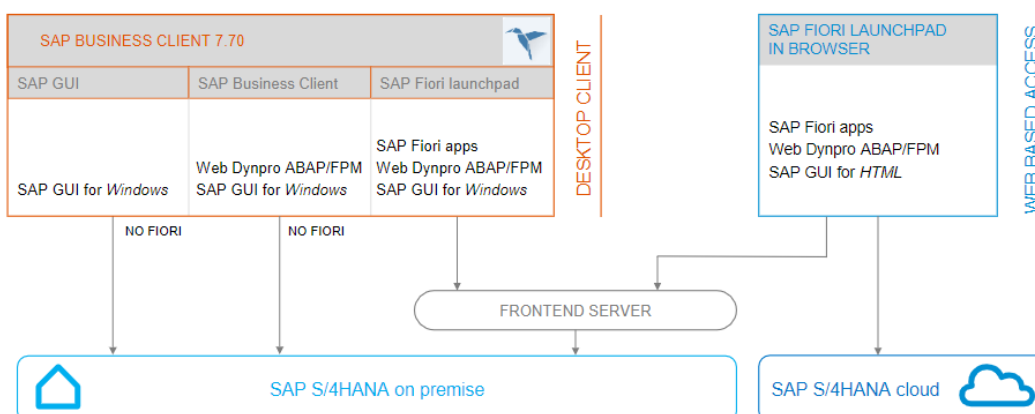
SAP BUSINESS CLIENT 7.70

| SAP GUI | SAP Business Client | SAP Fiori launchpad |
|---|---|---|
| SAP GUI for *Windows* | Web Dynpro ABAP/FPM<br>SAP GUI for *Windows* | SAP Fiori apps<br>Web Dynpro ABAP/FPM<br>SAP GUI for *Windows* |

DESKTOP CLIENT

SAP FIORI LAUNCHPAD IN BROWSER

SAP Fiori apps
Web Dynpro ABAP/FPM
SAP GUI for *HTML*

WEB BASED ACCESS

NO FIORI

NO FIORI

FRONTEND SERVER

SAP S/4HANA on premise

SAP S/4HANA cloud